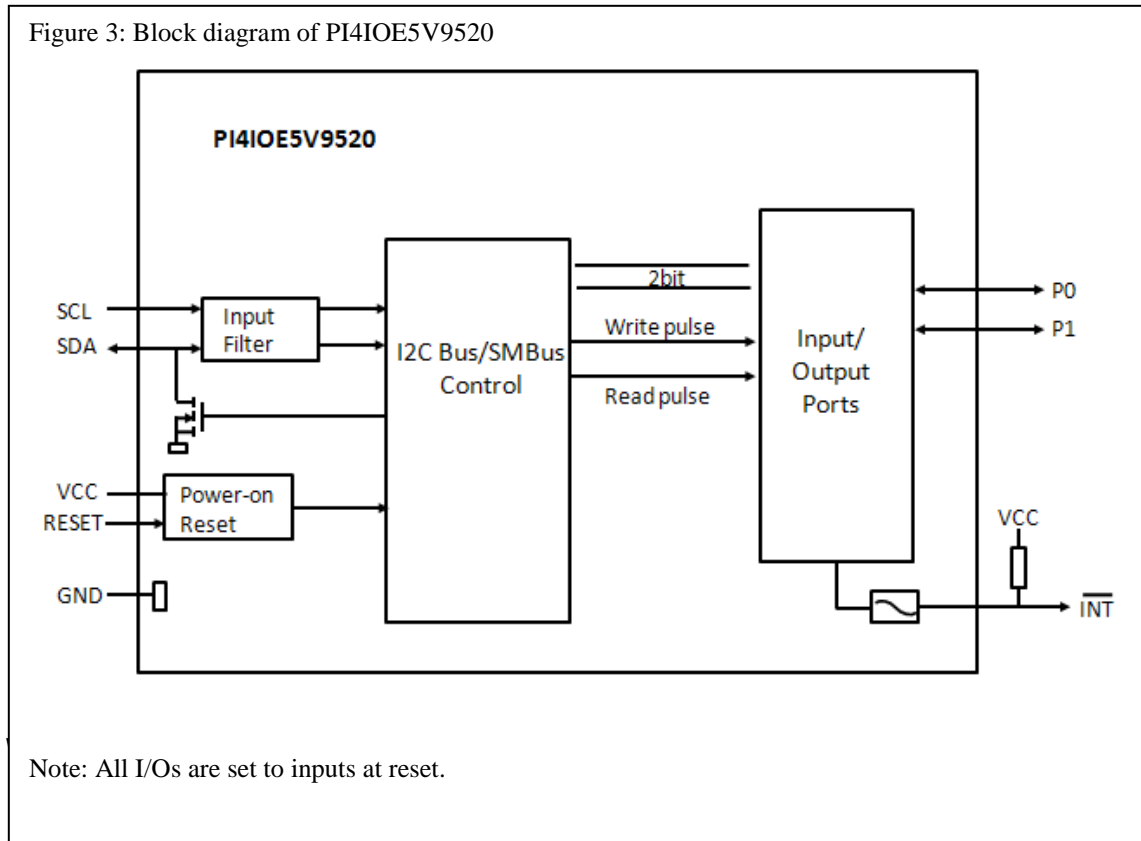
Figure 3: Block diagram of PI4IOE5V9520

PI4IOE5V9520

SCL
SDA
Input Filter
I2C Bus/SMBus Control
2bit
Write pulse
Read pulse
Input/ Output Ports
P0
P1
VCC
RESET
Power-on Reset
GND
VCC
$\overline{INT}$

Note: All I/Os are set to inputs at reset.